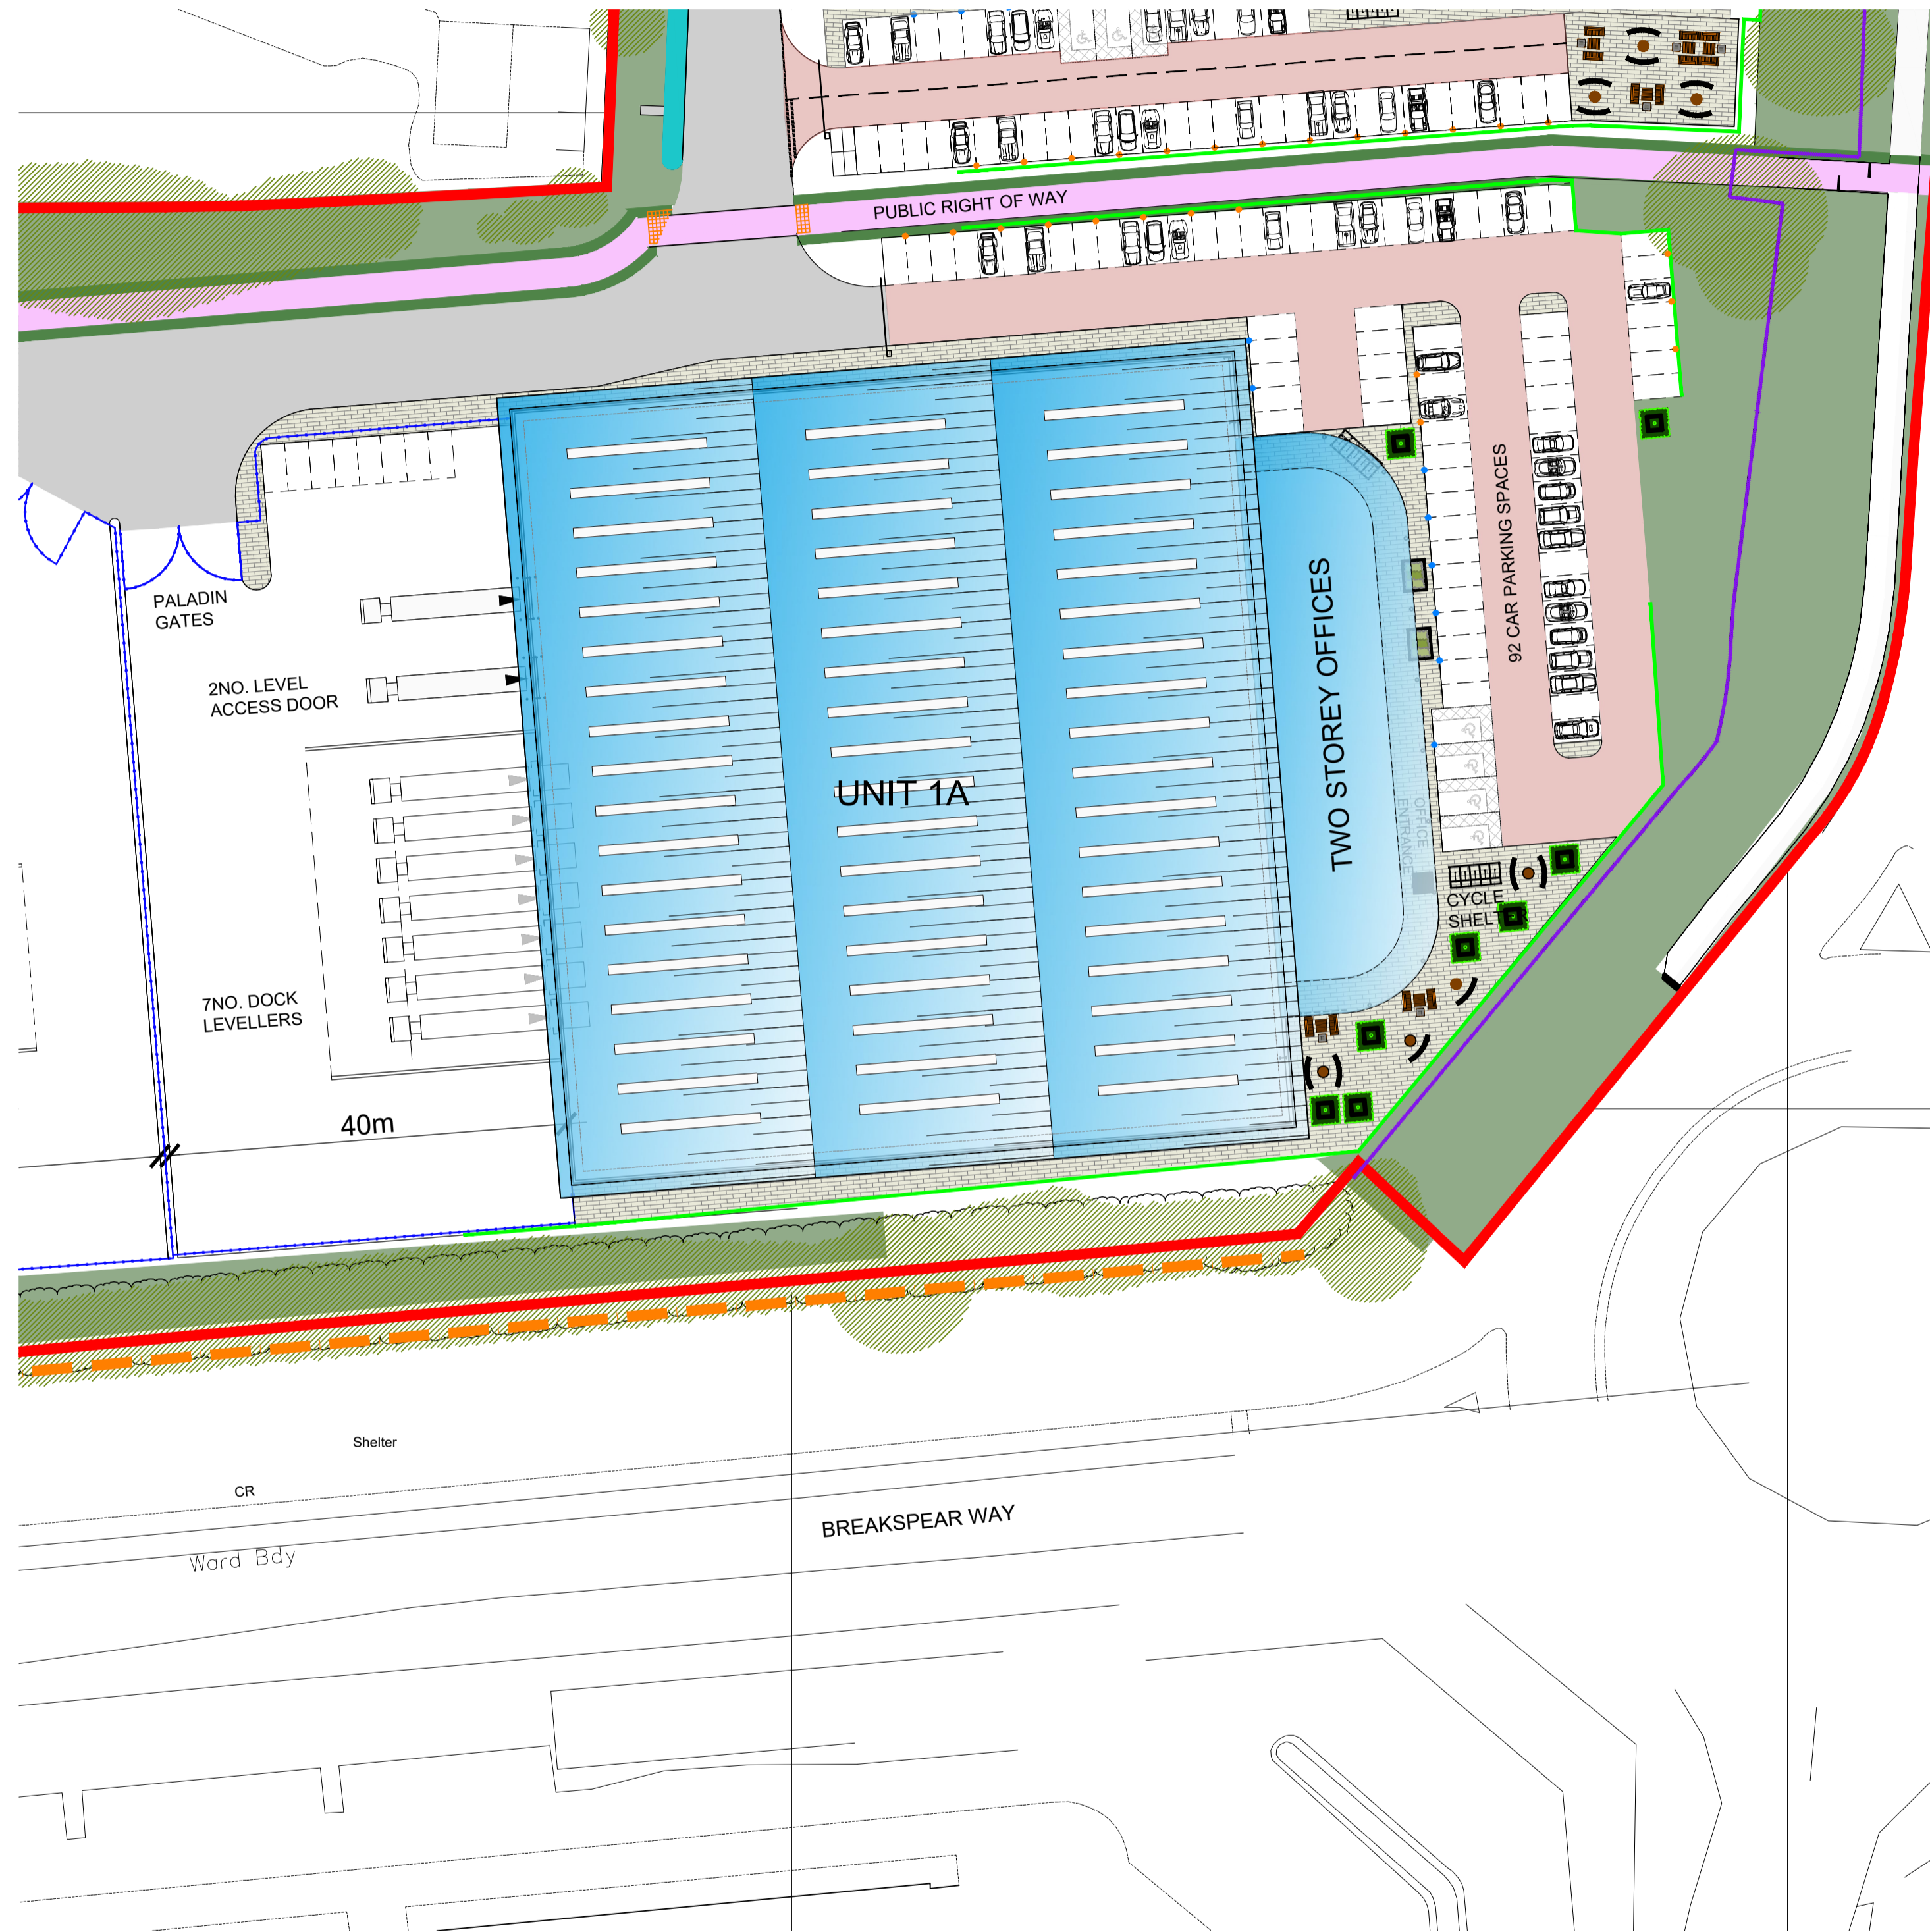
PUBLIC RIGHT OF WAY

PALADIN GATES

2NO. LEVEL ACCESS DOOR

7NO. DOCK LEVELLERS

UNIT 1A

TWO STOREY OFFICES

OFFICE ENTRANCE

92 CAR PARKING SPACES

CYCLE SHELTER

40m

Shelter

CR

Ward Bdy

BREAKSPEAR WAY